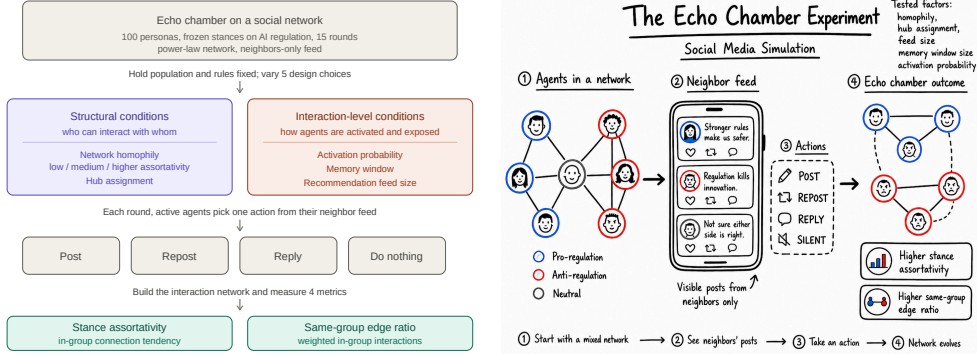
Echo chamber on a social network
100 personas, frozen stances on AI regulation, 15 rounds
power-law network, neighbors-only feed

Hold population and rules fixed; vary 5 design choices

Structural conditions
who can interact with whom
Network homophily
low / medium / higher assortativity
Hub assignment

Interaction-level conditions
how agents are activated and exposed
Activation probability
Memory window
Recommendation feed size

Each round, active agents pick one action from their neighbor feed

Post
Repost
Reply
Do nothing

Build the interaction network and measure 4 metrics

Stance assortativity
in-group connection tendency

Same-group edge ratio
weighted in-group interactions

The Echo Chamber Experiment

Tested factors:
homophily,
hub assignment,
feed size
memory window size
activation probability

Social Media Simulation

① Agents in a network

② Neighbor feed

Stronger rules make us safer.

Regulation kills innovation.

Not sure either side is right.

③ Actions
POST
REPOST
REPLY
SILENT

④ Echo chamber outcome

Pro-regulation
Anti-regulation
Neutral

Visible posts from neighbors only

Higher stance assortativity

Higher same-group edge ratio

① Start with a mixed network → ② See neighbors' posts → ③ Take an action → ④ Network evolves